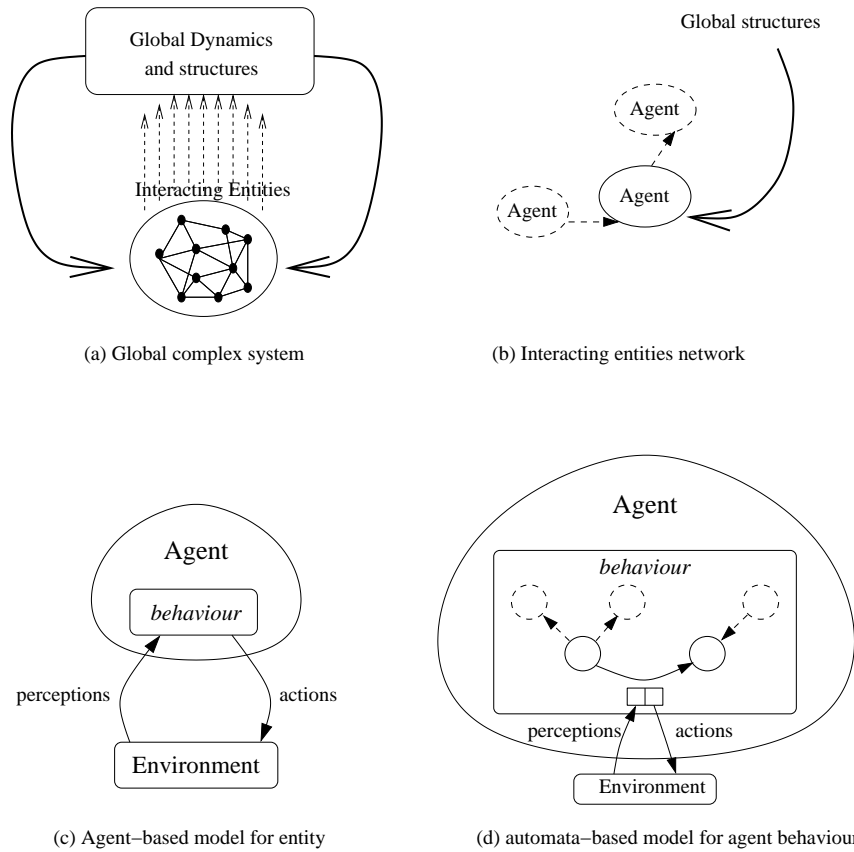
Global Dynamics and structures

Interacting Entities

(a) Global complex system

Global structures

Agent

Agent

Agent

(b) Interacting entities network

Agent

*behaviour*

perceptions

actions

Environment

(c) Agent−based model for entity

Agent

*behaviour*

perceptions

actions

Environment

(d) automata−based model for agent behaviou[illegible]